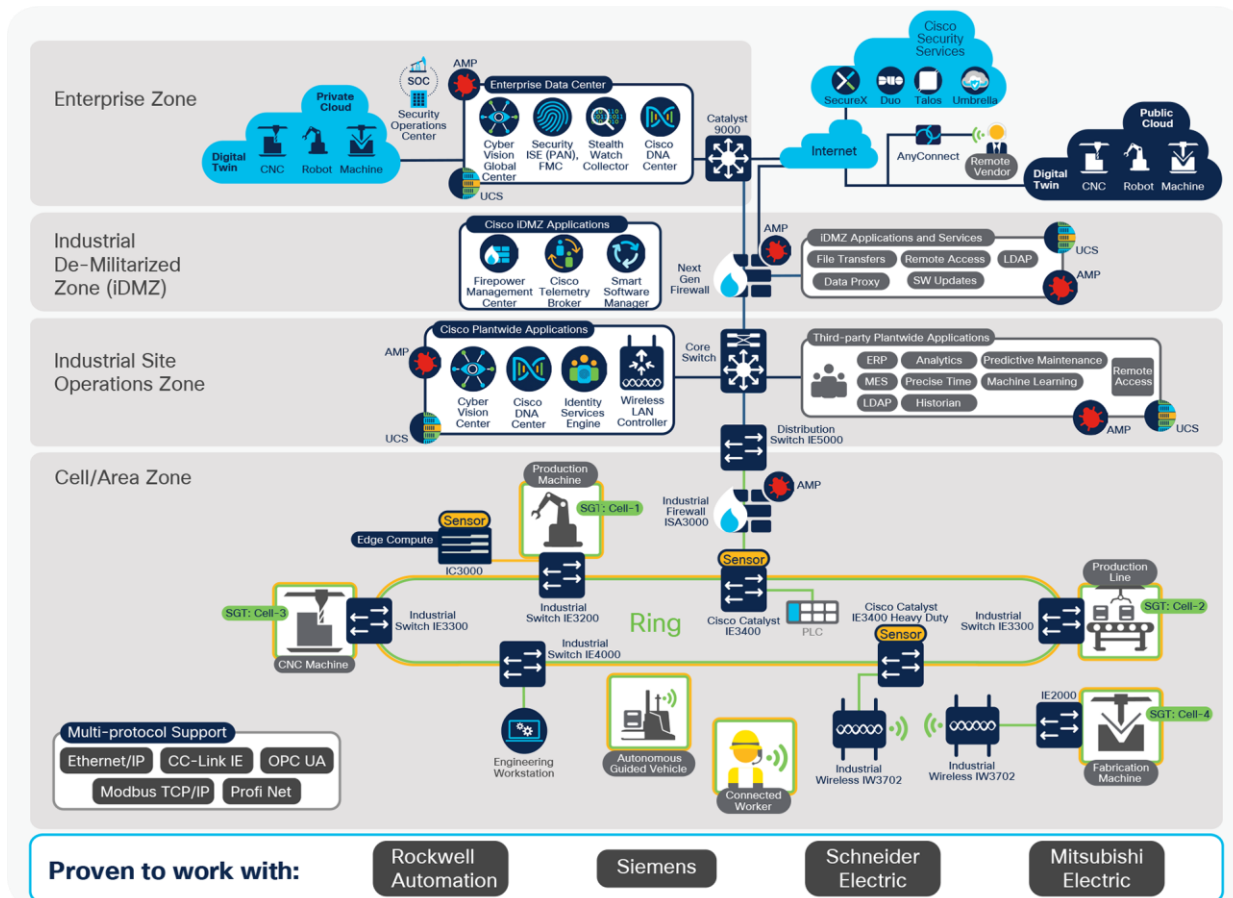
Enterprise Zone

SOC
Security Operations Center

Private Cloud
Digital Twin
CNC
Robot
Machine

AMP
Enterprise Data Center
Cyber Vision Global Center
Security ISE (PAN), FMC
Stealth Watch Collector
Cisco DNA Center
UCS

Catalyst 9000

Cisco Security Services
SecureX
Duo
Talos
Umbrella

Internet
AnyConnect
Remote Vendor

Public Cloud
Digital Twin
CNC
Robot
Machine

Industrial De-Militarized Zone (iDMZ)

Cisco iDMZ Applications
Firepower Management Center
Cisco Telemetry Broker
Smart Software Manager

AMP
Next Gen Firewall

iDMZ Applications and Services
File Transfers
Remote Access
LDAP
Data Proxy
SW Updates
UCS
AMP

Industrial Site Operations Zone

Cisco Plantwide Applications
AMP
Cyber Vision Center
Cisco DNA Center
Identity Services Engine
Wireless LAN Controller
UCS

Core Switch

Third-party Plantwide Applications
ERP
Analytics
Predictive Maintenance
MES
Precise Time
Machine Learning
LDAP
Historian
Remote Access
AMP
UCS

Distribution Switch IE5000

Cell/Area Zone

Production Machine
SGT: Cell-1

Industrial Firewall ISA3000
AMP

Sensor
Edge Compute
IC3000

Sensor

SGT: Cell-3
CNC Machine
Industrial Switch IE3300
Industrial Switch IE3200
Ring
Cisco Catalyst IE3400
PLC
Cisco Catalyst IE3400 Heavy Duty
Sensor
Industrial Switch IE3300
Production Line
SGT: Cell-2

Industrial Switch IE4000

Multi-protocol Support
Ethernet/IP
CC-Link IE
OPC UA
Modbus TCP/IP
Profi Net

Engineering Workstation
Autonomous Guided Vehicle
Connected Worker
Industrial Wireless IW3702
Industrial Wireless IW3702
IE2000
SGT: Cell-4
Fabrication Machine

Proven to work with:
Rockwell Automation
Siemens
Schneider Electric
Mitsubishi Electric